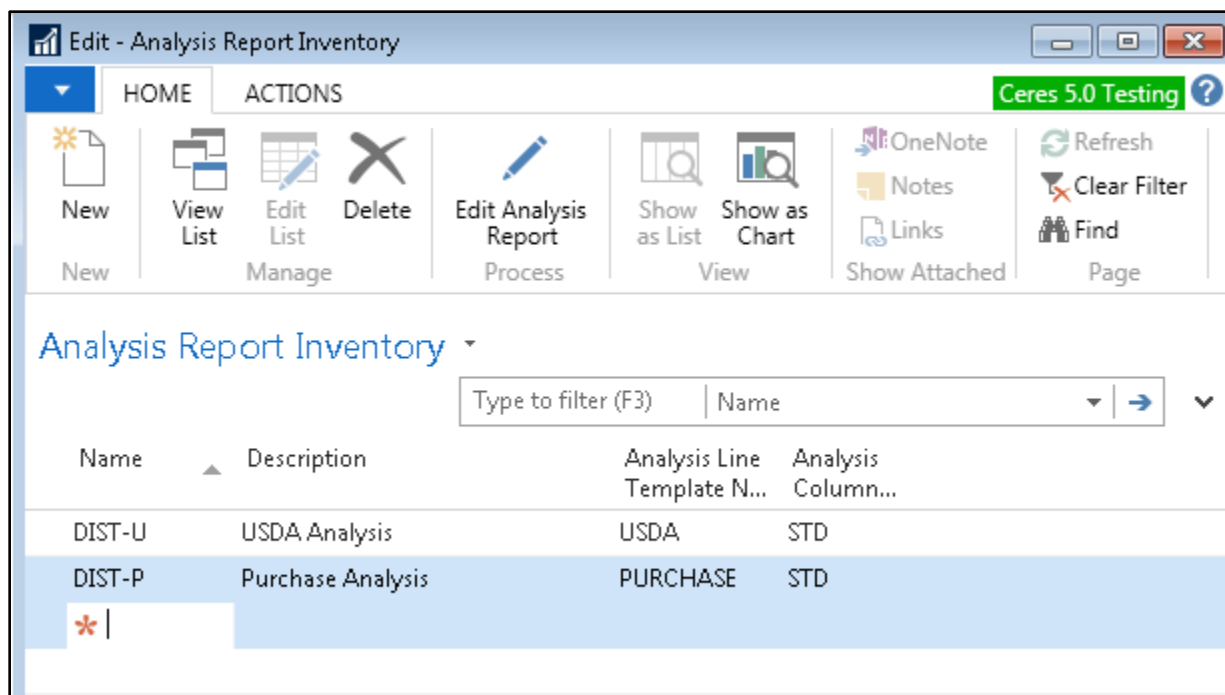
Edit - Analysis Report Inventory

HOME ACTIONS

Ceres 5.0 Testing

New
New

View List
Edit List
Delete
Manage

Edit Analysis Report
Process

Show as List
Show as Chart
View

OneNote
Notes
Links
Show Attached

Refresh
Clear Filter
Find
Page

Analysis Report Inventory

Type to filter (F3) Name

| Name | Description | Analysis Line Template N... | Analysis Column... |
|---|---|---|---|
| DIST-U | USDA Analysis | USDA | STD |
| DIST-P | Purchase Analysis | PURCHASE | STD |
| * | | | |